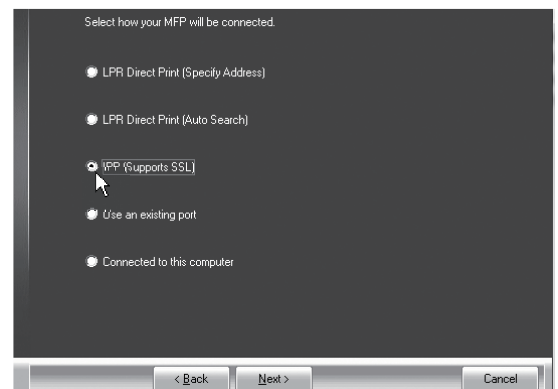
Select how your MFP will be connected.

LPR Direct Print (Specify Address)

LPR Direct Print (Auto Search)

IPP (Supports SSL)

Use an existing port

Connected to this computer

< Back

Next >

Cancel